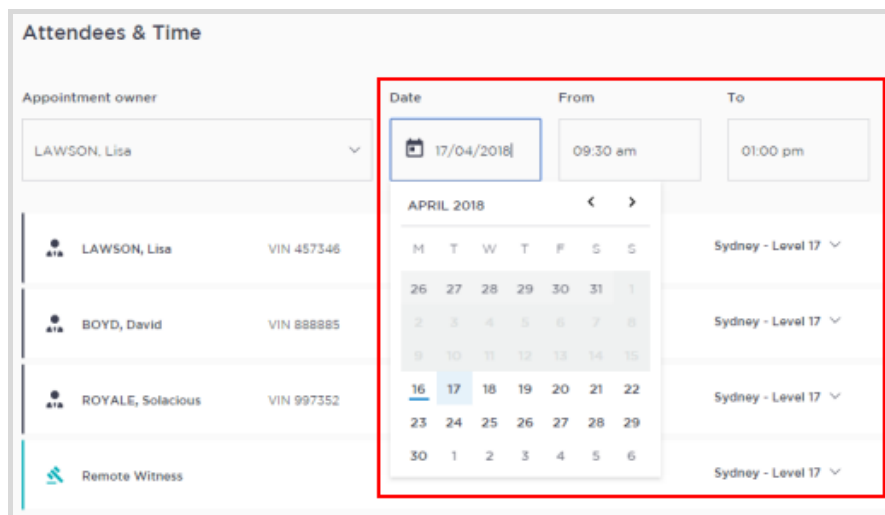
Attendees & Time

Appointment owner
LAWSON, Lisa

Date
17/04/2018

From
09:30 am

To
01:00 pm

APRIL 2018

| M | T | W | T | F | S | S |
|---|---|---|---|---|---|---|
| 26 | 27 | 28 | 29 | 30 | 31 | 1 |
| 2 | 3 | 4 | 5 | 6 | 7 | 8 |
| 9 | 10 | 11 | 12 | 13 | 14 | 15 |
| 16 | 17 | 18 | 19 | 20 | 21 | 22 |
| 23 | 24 | 25 | 26 | 27 | 28 | 29 |
| 30 | 1 | 2 | 3 | 4 | 5 | 6 |

LAWSON, Lisa VIN 457346 Sydney - Level 17
BOYD, David VIN 888885 Sydney - Level 17
ROYALE, Solacious VIN 997352 Sydney - Level 17
Remote Witness Sydney - Level 17